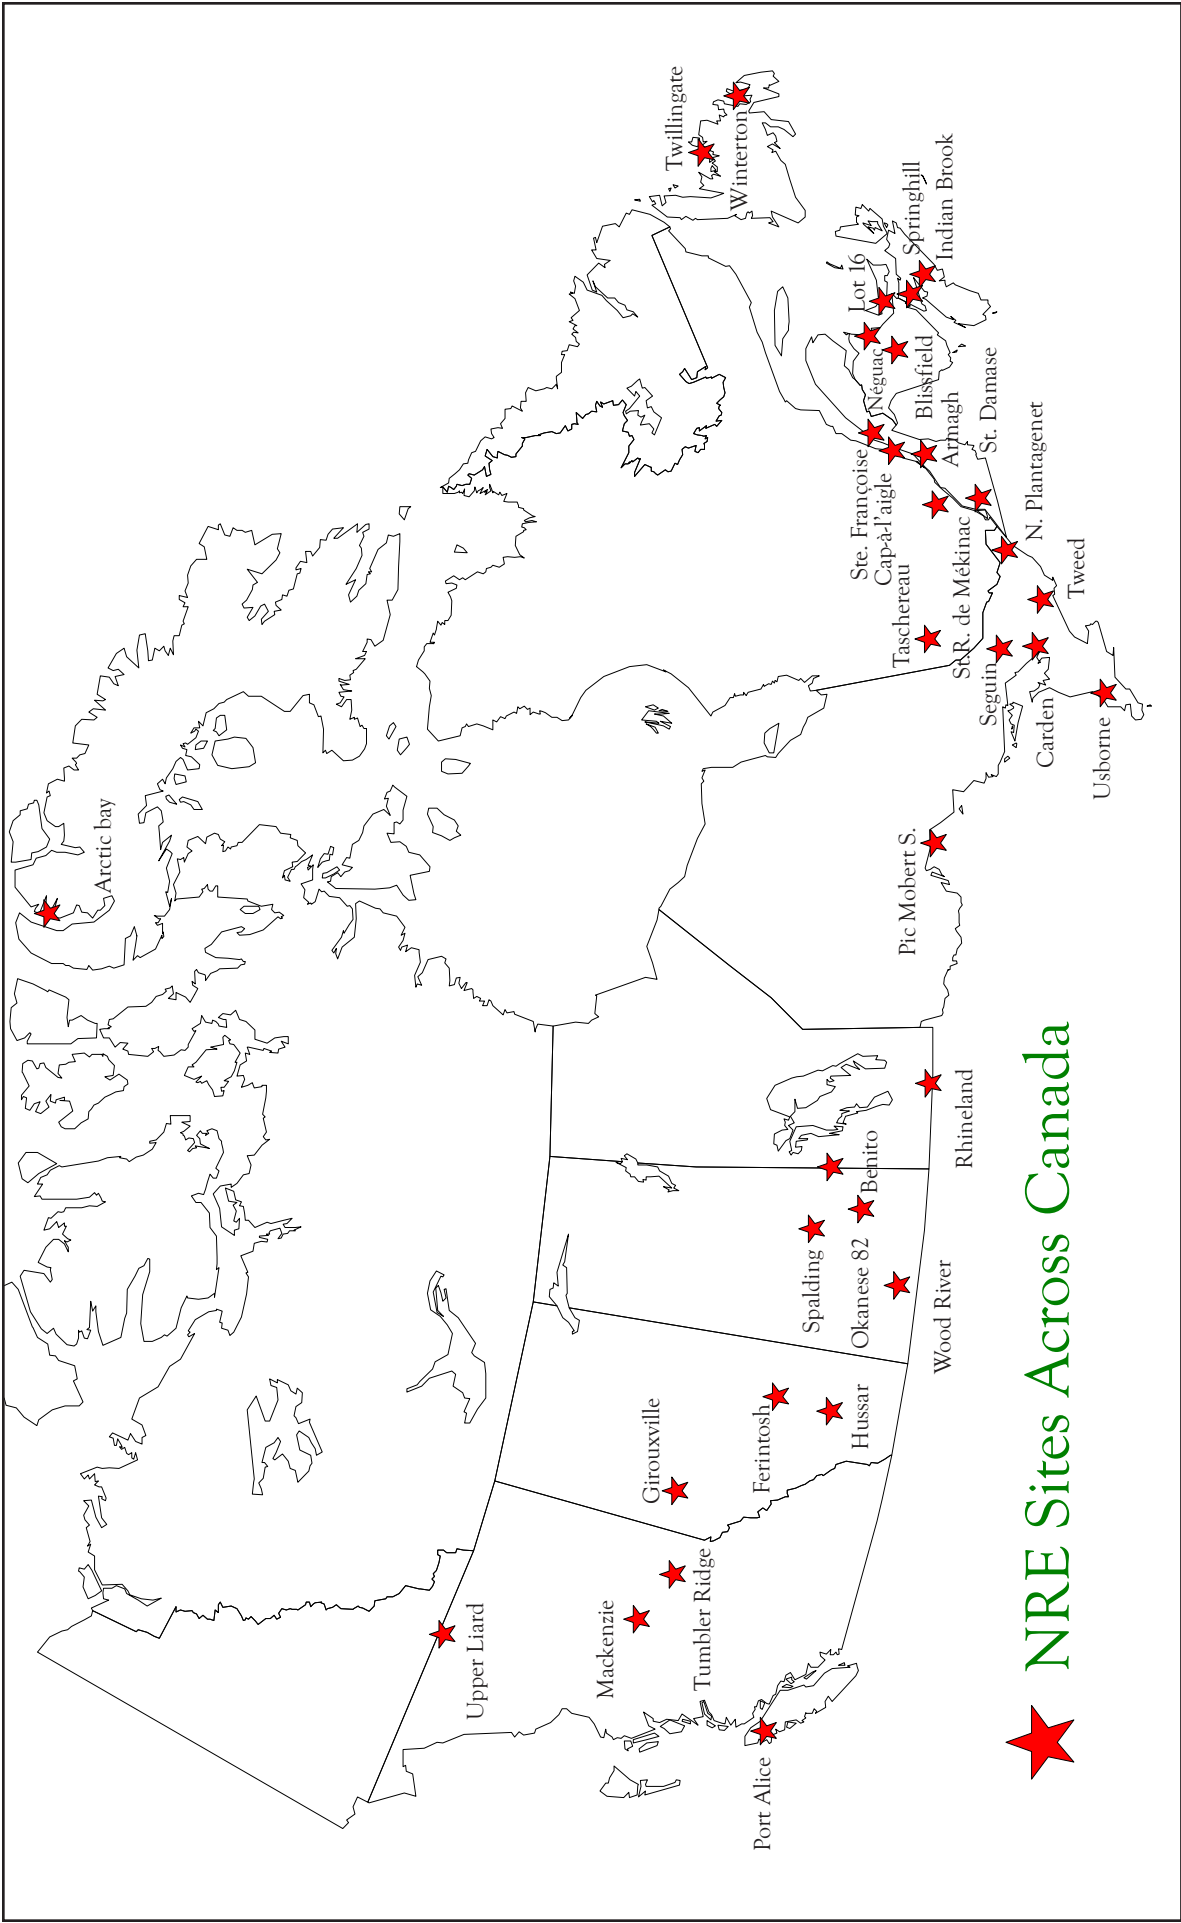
NRE Sites Across Canada

Twillingate
Winterton
Indian Brook
Springhill
Lot 16
Néguac
Blissfield
St. Damase
Armagh
N. Plantagenet
Ste. Françoise
Cap-à-l'aigle
Taschereau
St.R. de Mékinac
Tweed
Seguin
Carden
Usborne
Arctic bay
Pic Mobert S.
Rhineland
Benito
Spalding
Okanese 82
Wood River
Ferintosh
Hussar
Girouxville
Tumbler Ridge
Mackenzie
Upper Liard
Port Alice